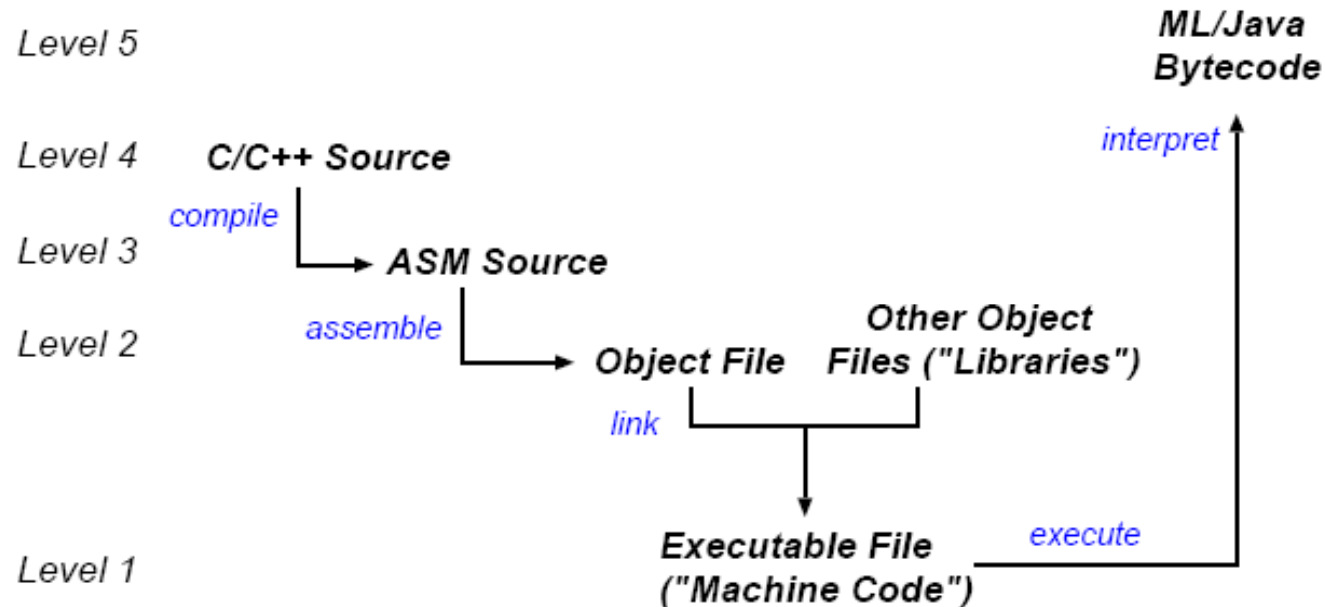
Level 5

ML/Java Bytecode

interpret

Level 4

C/C++ Source

compile

Level 3

ASM Source

assemble

Level 2

Object File

Other Object Files ("Libraries")

link

Executable File ("Machine Code")

execute

Level 1